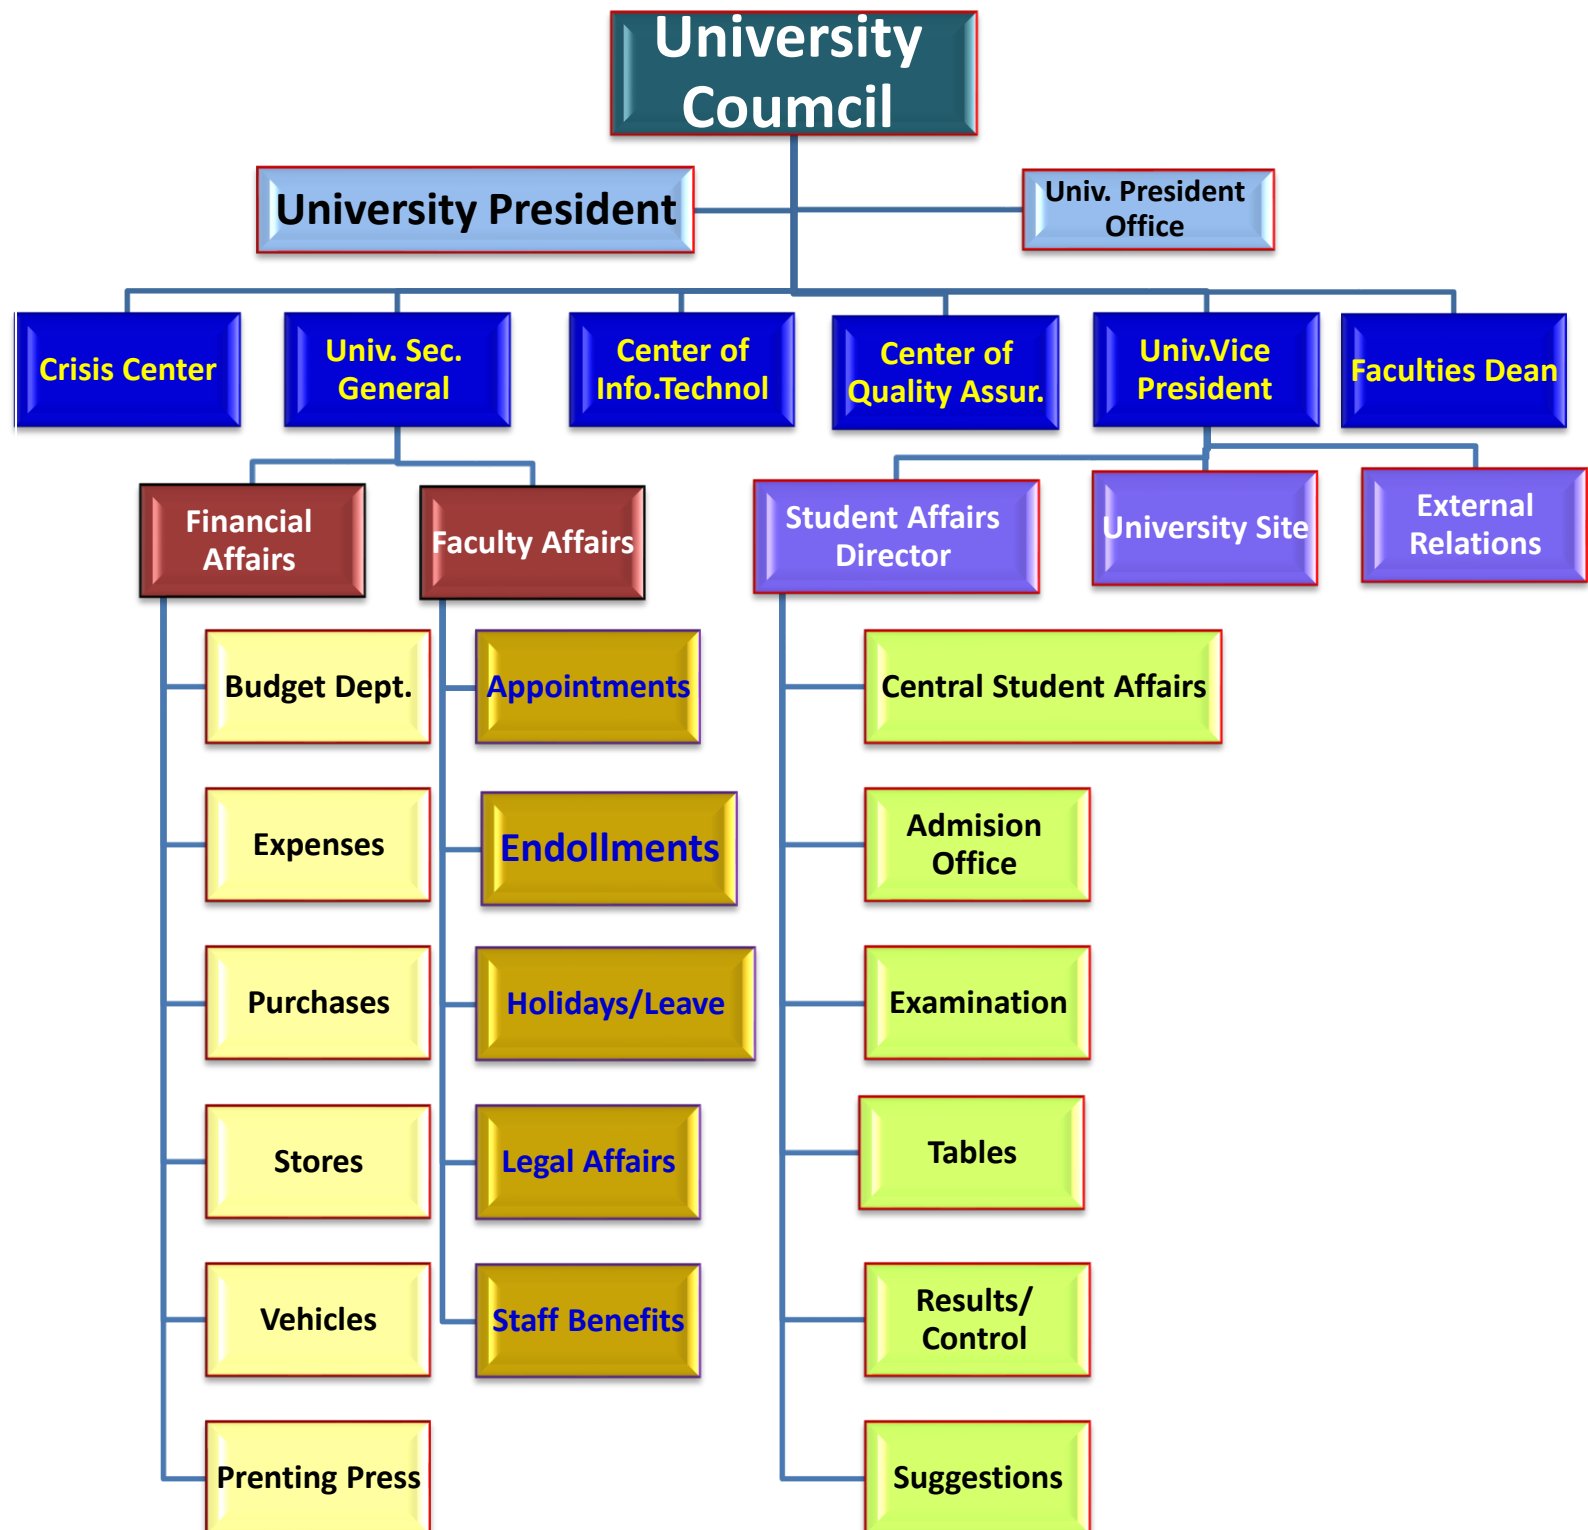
University Coumcil

University President

Univ. President Office

Crisis Center

Univ. Sec. General

Center of Info.Technol

Center of Quality Assur.

Univ.Vice President

Faculties Dean

Financial Affairs

Faculty Affairs

Student Affairs Director

University Site

External Relations

Budget Dept.

Expenses

Purchases

Stores

Vehicles

Prenting Press

Appointments

Endollments

Holidays/Leave

Legal Affairs

Staff Benefits

Central Student Affairs

Admision Office

Examination

Tables

Results/ Control

Suggestions